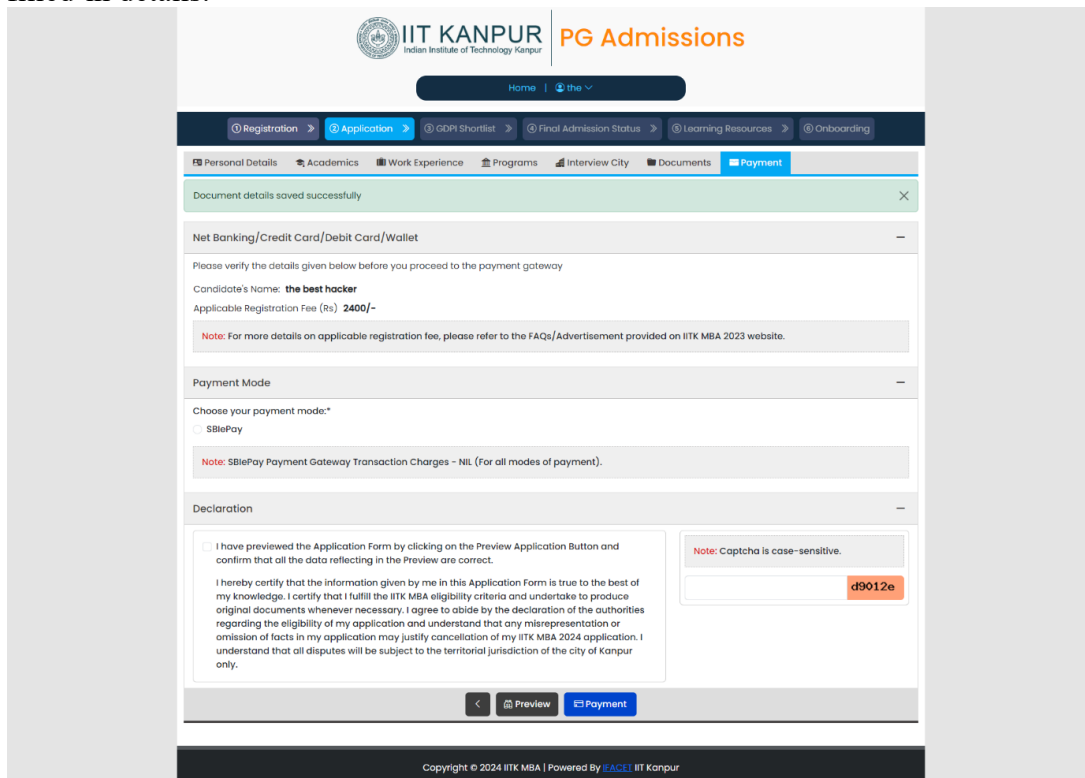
IIT KANPUR
Indian Institute of Technology Kanpur
PG Admissions

Home | the

① Registration ② Application ③ GDPI Shortlist ④ Final Admission Status ⑤ Learning Resources ⑥ Onboarding

Personal Details Academics Work Experience Programs Interview City Documents Payment

Document details saved successfully

Net Banking/Credit Card/Debit Card/Wallet

Please verify the details given below before you proceed to the payment gateway

Candidate's Name: the best hacker

Applicable Registration Fee (Rs) 2400/-

Note: For more details on applicable registration fee, please refer to the FAQs/Advertisement provided on IITK MBA 2023 website.

Payment Mode

Choose your payment mode:*

SBIePay

Note: SBIePay Payment Gateway Transaction Charges - NIL (For all modes of payment).

Declaration

I have previewed the Application Form by clicking on the Preview Application Button and confirm that all the data reflecting in the Preview are correct.

I hereby certify that the information given by me in this Application Form is true to the best of my knowledge. I certify that I fulfill the IITK MBA eligibility criteria and undertake to produce original documents whenever necessary. I agree to abide by the declaration of the authorities regarding the eligibility of my application and understand that any misrepresentation or omission of facts in my application may justify cancellation of my IITK MBA 2024 application. I understand that all disputes will be subject to the territorial jurisdiction of the city of Kanpur only.

Note: Captcha is case-sensitive.

d9012e

< Preview Payment

Copyright © 2024 IITK MBA | Powered By IFACET IIT Kanpur